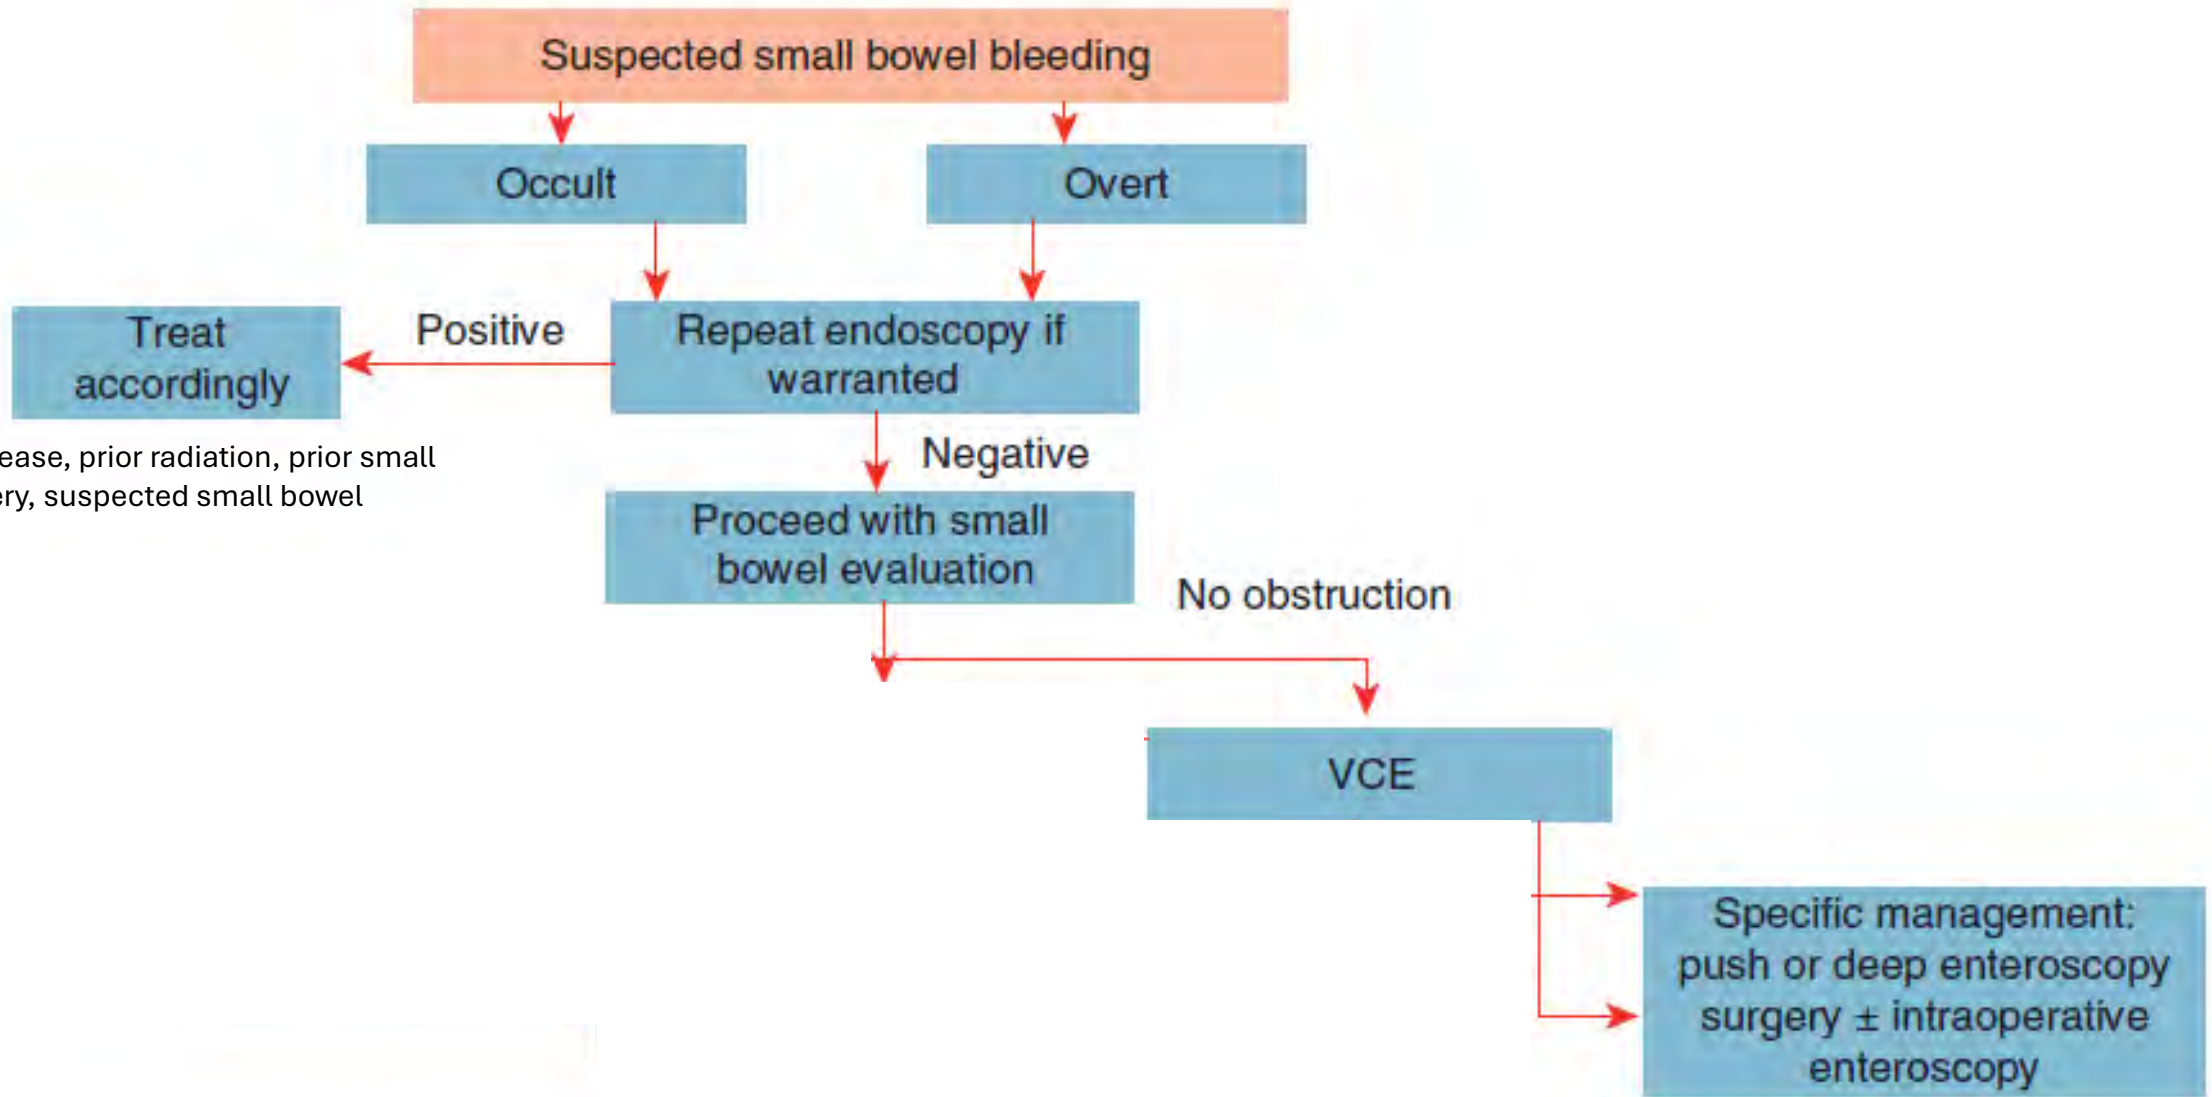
Suspected small bowel bleeding

Occult

Overt

Treat accordingly

Positive

Repeat endoscopy if warranted

Negative

ease, prior radiation, prior small
ery, suspected small bowel

Proceed with small bowel evaluation

No obstruction

VCE

Specific management: push or deep enteroscopy surgery ± intraoperative enteroscopy